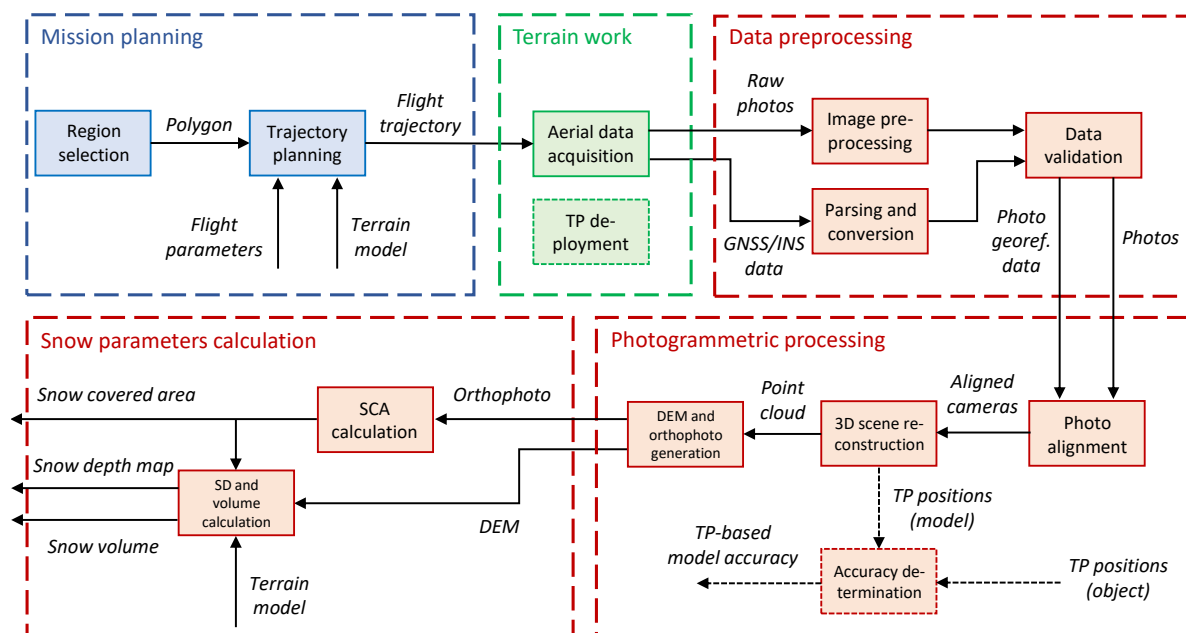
Mission planning

Region selection

Polygon

Trajectory planning

Flight parameters

Terrain model

Flight trajectory

Terrain work

Aerial data acquisition

TP deployment

Data preprocessing

Raw photos

Image preprocessing

Data validation

Parsing and conversion

GNSS/INS data

Photo georef. data

Photos

Snow parameters calculation

Snow covered area

SCA calculation

Orthophoto

Snow depth map

SD and volume calculation

Snow volume

Terrain model

DEM

Photogrammetric processing

DEM and orthophoto generation

Point cloud

3D scene reconstruction

Aligned cameras

Photo alignment

TP positions (model)

TP-based model accuracy

Accuracy determination

TP positions (object)